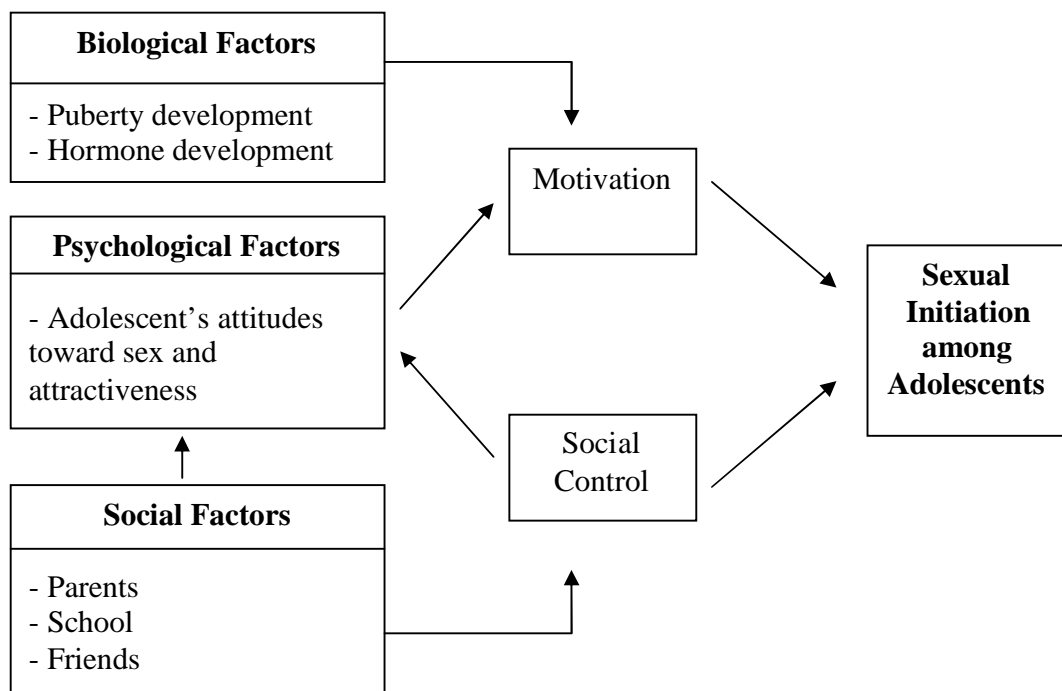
Biological Factors

- Puberty development
- Hormone development

Psychological Factors

- Adolescent’s attitudes toward sex and attractiveness

Social Factors

- Parents
- School
- Friends

Motivation

Social Control

Sexual Initiation among Adolescents